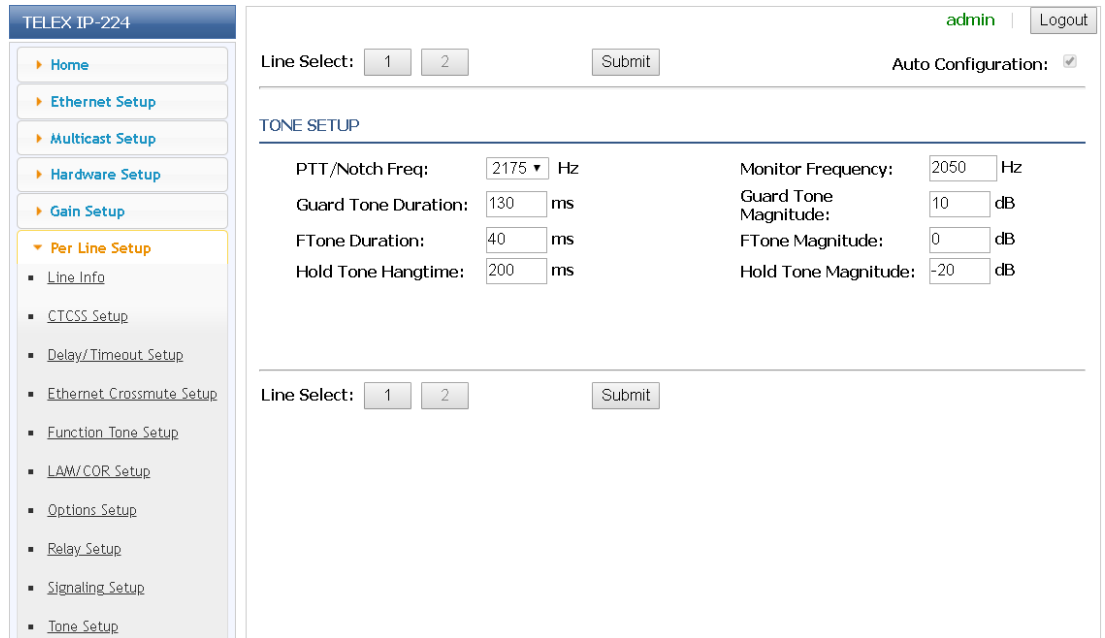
TELEX IP-224

Home
Ethernet Setup
Multicast Setup
Hardware Setup
Gain Setup
Per Line Setup
Line Info
CTCSS Setup
Delay/Timeout Setup
Ethernet Crossmute Setup
Function Tone Setup
LAM/COR Setup
Options Setup
Relay Setup
Signaling Setup
Tone Setup

admin | Logout

Line Select: 1 2 Submit Auto Configuration:

TONE SETUP

| PTT/Notch Freq: | 2175 Hz | Monitor Frequency: | 2050 Hz |
|---|---|---|---|
| Guard Tone Duration: | 130 ms | Guard Tone Magnitude: | 10 dB |
| FTone Duration: | 40 ms | FTone Magnitude: | 0 dB |
| Hold Tone Hangtime: | 200 ms | Hold Tone Magnitude: | -20 dB |

Line Select: 1 2 Submit